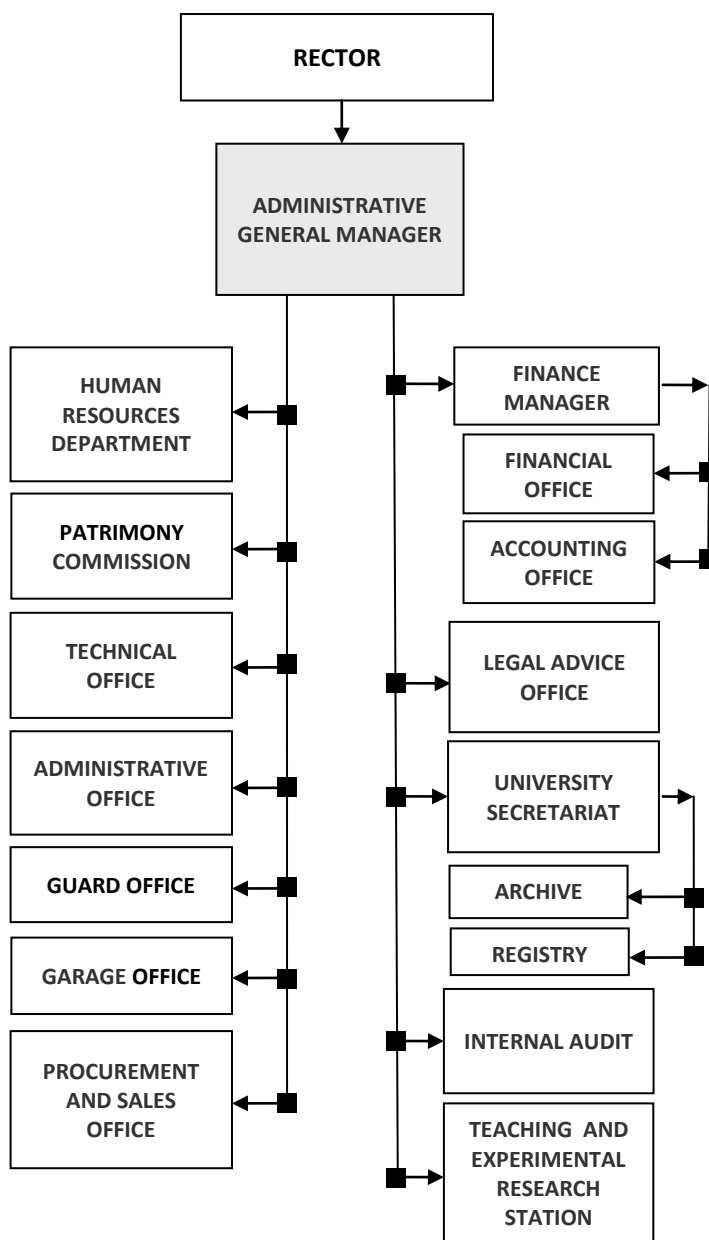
RECTOR

ADMINISTRATIVE GENERAL MANAGER

HUMAN RESOURCES DEPARTMENT

PATRIMONY COMMISSION

TECHNICAL OFFICE

ADMINISTRATIVE OFFICE

GUARD OFFICE

GARAGE OFFICE

PROCUREMENT AND SALES OFFICE

FINANCE MANAGER

FINANCIAL OFFICE

ACCOUNTING OFFICE

LEGAL ADVICE OFFICE

UNIVERSITY SECRETARIAT

ARCHIVE

REGISTRY

INTERNAL AUDIT

TEACHING AND EXPERIMENTAL RESEARCH STATION